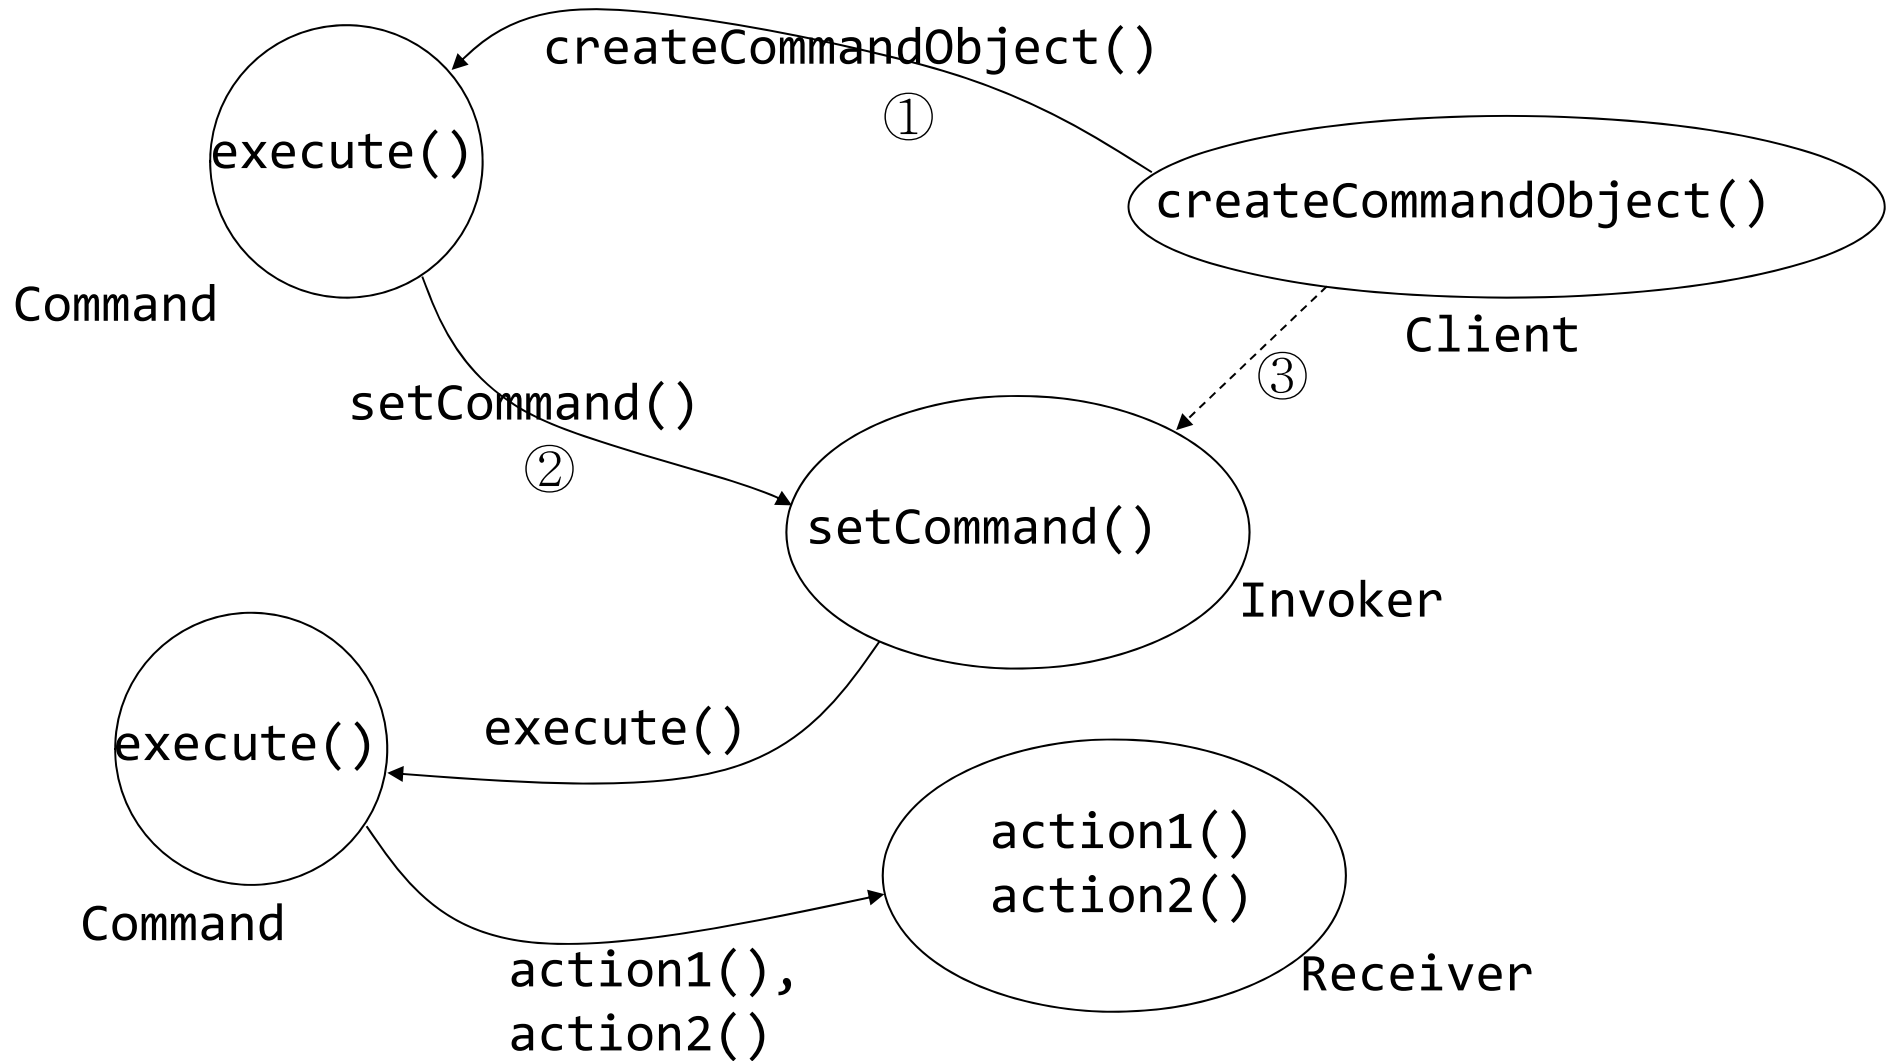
createCommandObject()

①

execute()

createCommandObject()

Command

Client

③

setCommand()

②

setCommand()

Invoker

execute()

execute()

action1()
action2()

Command

action1(),
action2()

Receiver